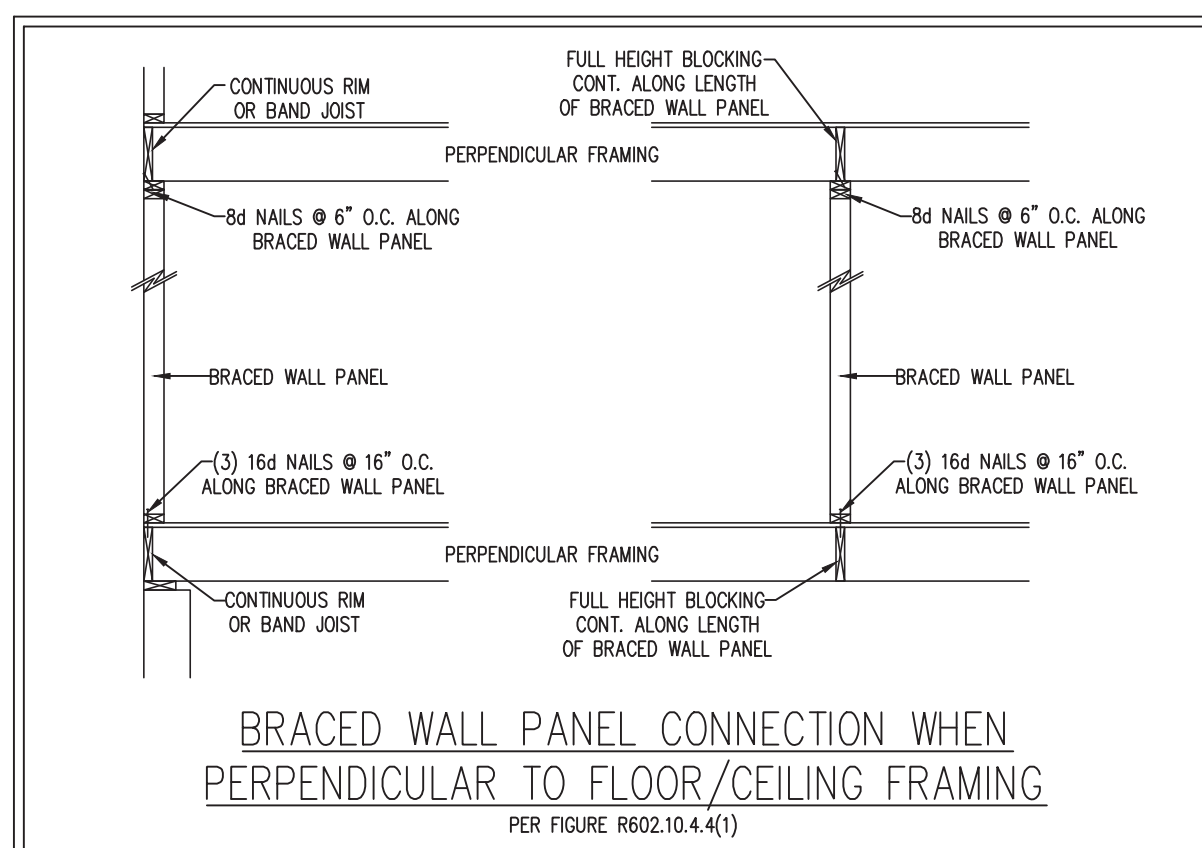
CONTINUOUS RIM OR BAND JOIST

FULL HEIGHT BLOCKING CONT. ALONG LENGTH OF BRACED WALL PANEL

PERPENDICULAR FRAMING

8d NAILS @ 6" O.C. ALONG BRACED WALL PANEL

8d NAILS @ 6" O.C. ALONG BRACED WALL PANEL

BRACED WALL PANEL

BRACED WALL PANEL

(3) 16d NAILS @ 16" O.C. ALONG BRACED WALL PANEL

(3) 16d NAILS @ 16" O.C. ALONG BRACED WALL PANEL

PERPENDICULAR FRAMING

CONTINUOUS RIM OR BAND JOIST

FULL HEIGHT BLOCKING CONT. ALONG LENGTH OF BRACED WALL PANEL

BRACED WALL PANEL CONNECTION WHEN PERPENDICULAR TO FLOOR/CEILING FRAMING

PER FIGURE R602.10.4.4(1)